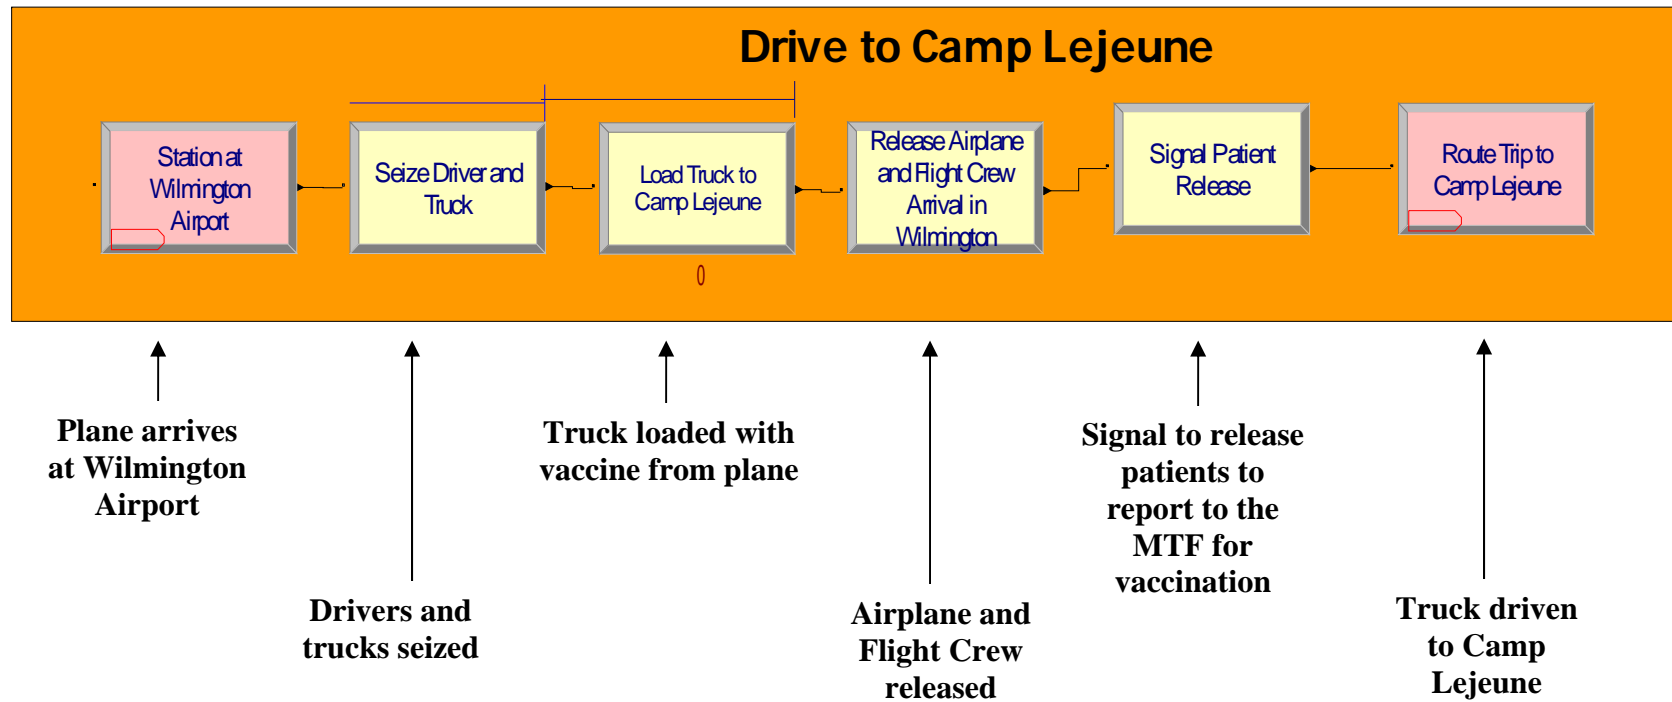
Drive to Camp Lejeune

Station at Wilmington Airport

Seize Driver and Truck

Load Truck to Camp Lejeune

0

Release Airplane and Flight Crew Arrival in Wilmington

Signal Patient Release

Route Trip to Camp Lejeune

Plane arrives at Wilmington Airport

Truck loaded with vaccine from plane

Signal to release patients to report to the MTF for vaccination

Drivers and trucks seized

Airplane and Flight Crew released

Truck driven to Camp Lejeune